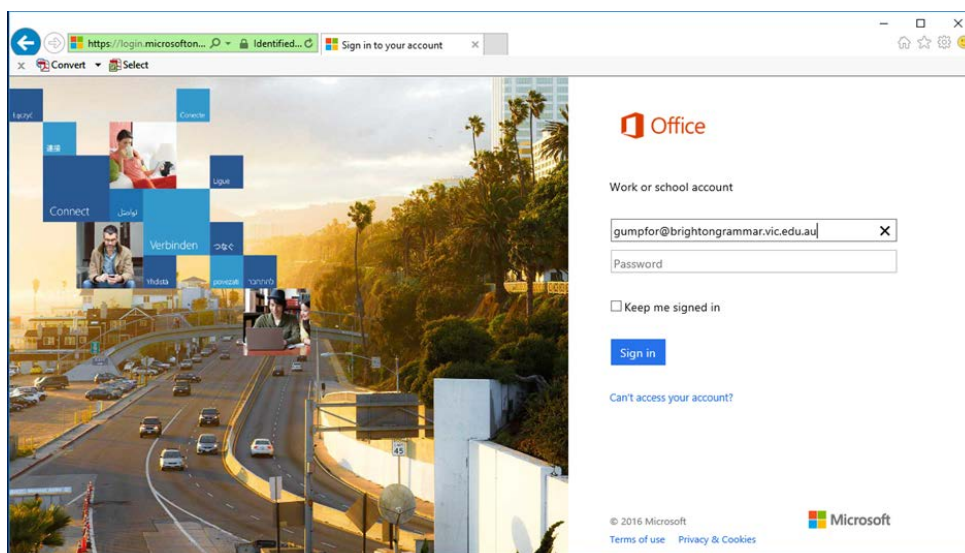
https://login.microsofton... Identified... Sign in to your account

Convert Select

Łączyć
Conecte
連線
Ligue
Connect
تواصل
Verbinden
つなぐ
Yhdistä
povezati
להתחבר

Office

Work or school account

gumpfor@brightongrammar.vic.edu.au

Password

Keep me signed in

Sign in

Can't access your account?

© 2016 Microsoft
Terms of use Privacy & Cookies

Microsoft